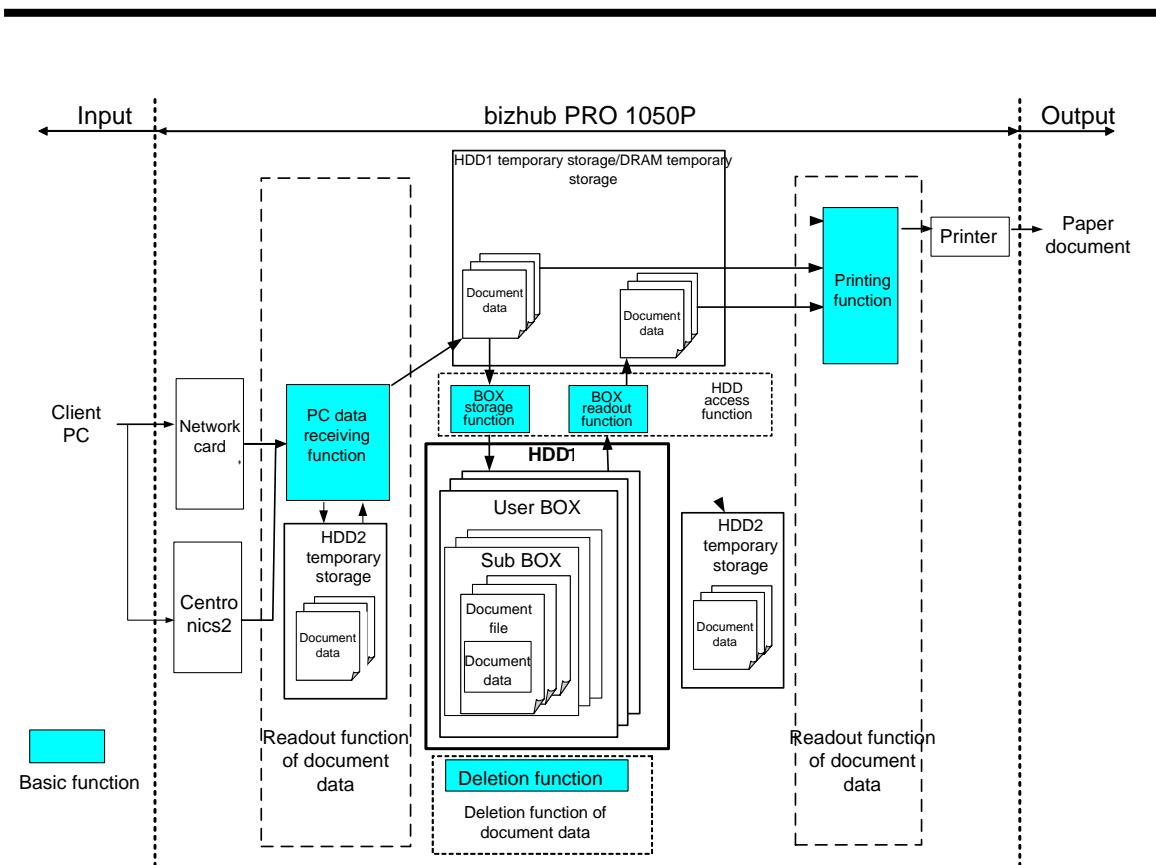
Input

bizhub PRO 1050P

Output

HDD1 temporary storage/DRAM temporary storage

Paper document

Printer

Printing function

Document data

Document data

Client PC

Network card

Centro nics2

PC data receiving function

BOX storage function

BOX readout function

HDD access function

HDD1

User BOX

Sub BOX

Document file

Document data

HDD2 temporary storage

Document data

HDD2 temporary storage

Document data

Basic function

Readout function of document data

Deletion function

Deletion function of document data

Readout function of document data